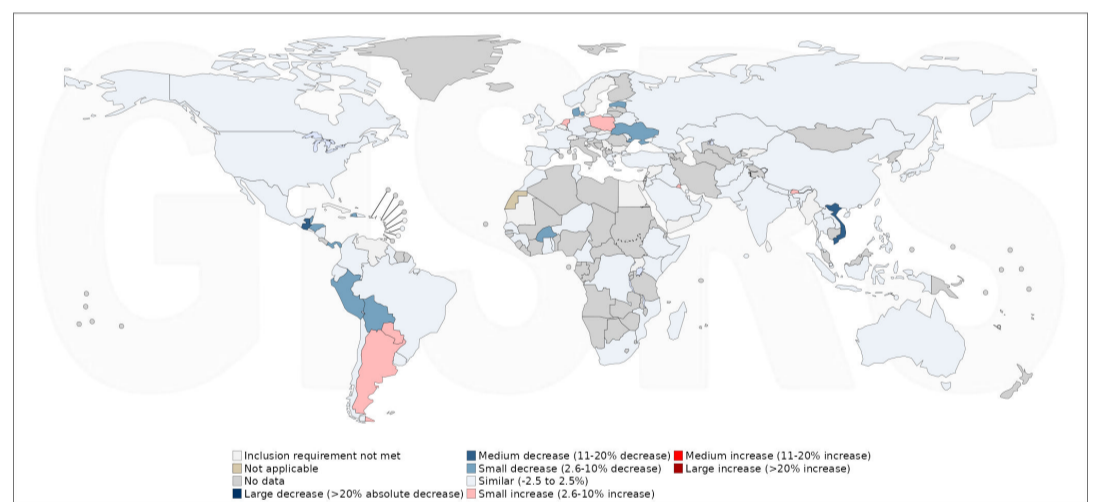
GISRS

Inclusion requirement not met
Not applicable
No data
Large decrease (>20% absolute decrease)
Medium decrease (11-20% decrease)
Small decrease (2.6-10% decrease)
Similar (-2.5 to 2.5%)
Small increase (2.6-10% increase)
Medium increase (11-20% increase)
Large increase (>20% increase)